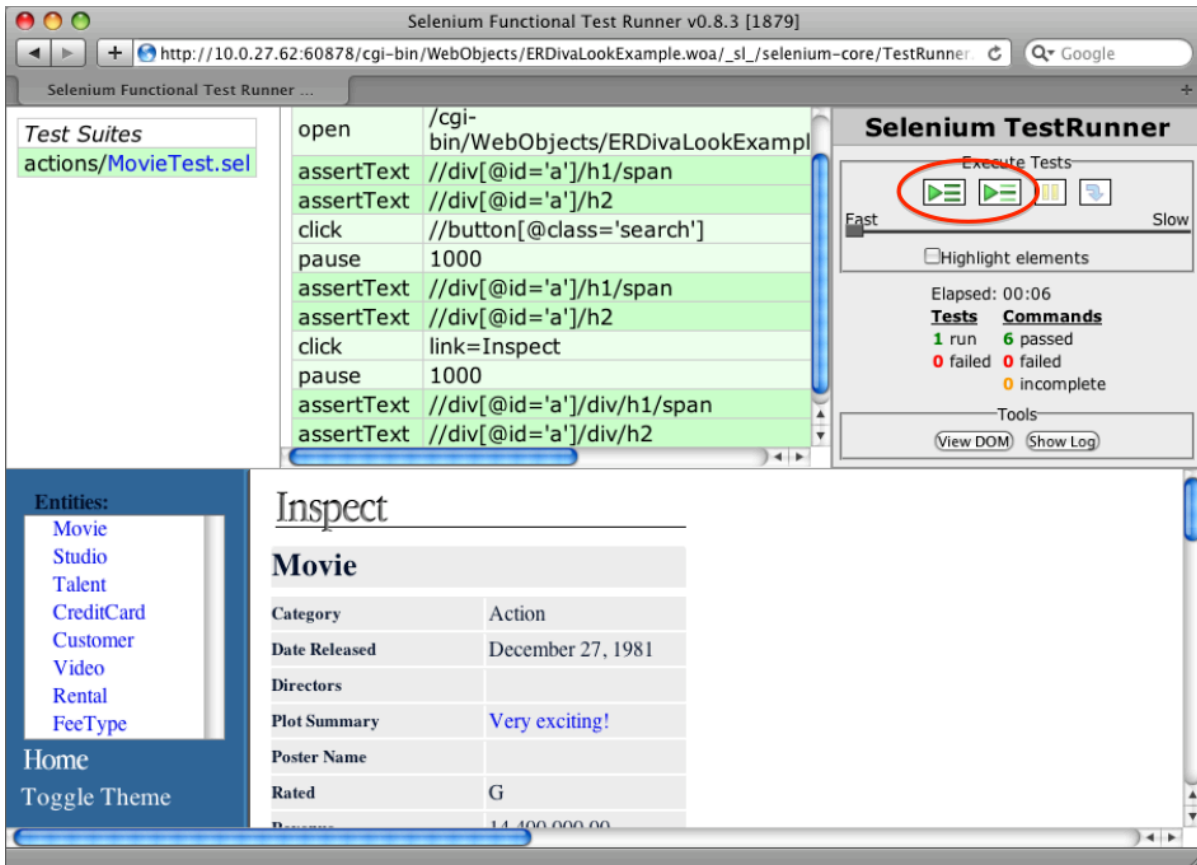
Selenium Functional Test Runner v0.8.3 [1879]

http://10.0.27.62:60878/cgi-bin/WebObjects/ERDivaLookExample.woa/_sl_/selenium-core/TestRunner.

Google

Selenium Functional Test Runner ...

| Test Suites |
|---|
| actions/MovieTest.sel |

| | |
|---|---|
| open | /cgi-bin/WebObjects/ERDivaLookExampl |
| assertText | //div[@id='a']/h1/span |
| assertText | //div[@id='a']/h2 |
| click | //button[@class='search'] |
| pause | 1000 |
| assertText | //div[@id='a']/h1/span |
| assertText | //div[@id='a']/h2 |
| click | link=Inspect |
| pause | 1000 |
| assertText | //div[@id='a']/div/h1/span |
| assertText | //div[@id='a']/div/h2 |

Selenium TestRunner

Execute Tests

Fast

Slow

Highlight elements

Elapsed: 00:06

Tests
1 run
0 failed

Commands
6 passed
0 failed
0 incomplete

Tools

View DOM

Show Log

Entities:

Movie
Studio
Talent
CreditCard
Customer
Video
Rental
FeeType

Home

Toggle Theme

Inspect

Movie

| | |
|---|---|
| Category | Action |
| Date Released | December 27, 1981 |
| Directors | |
| Plot Summary | Very exciting! |
| Poster Name | |
| Rated | G |
| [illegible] | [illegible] |